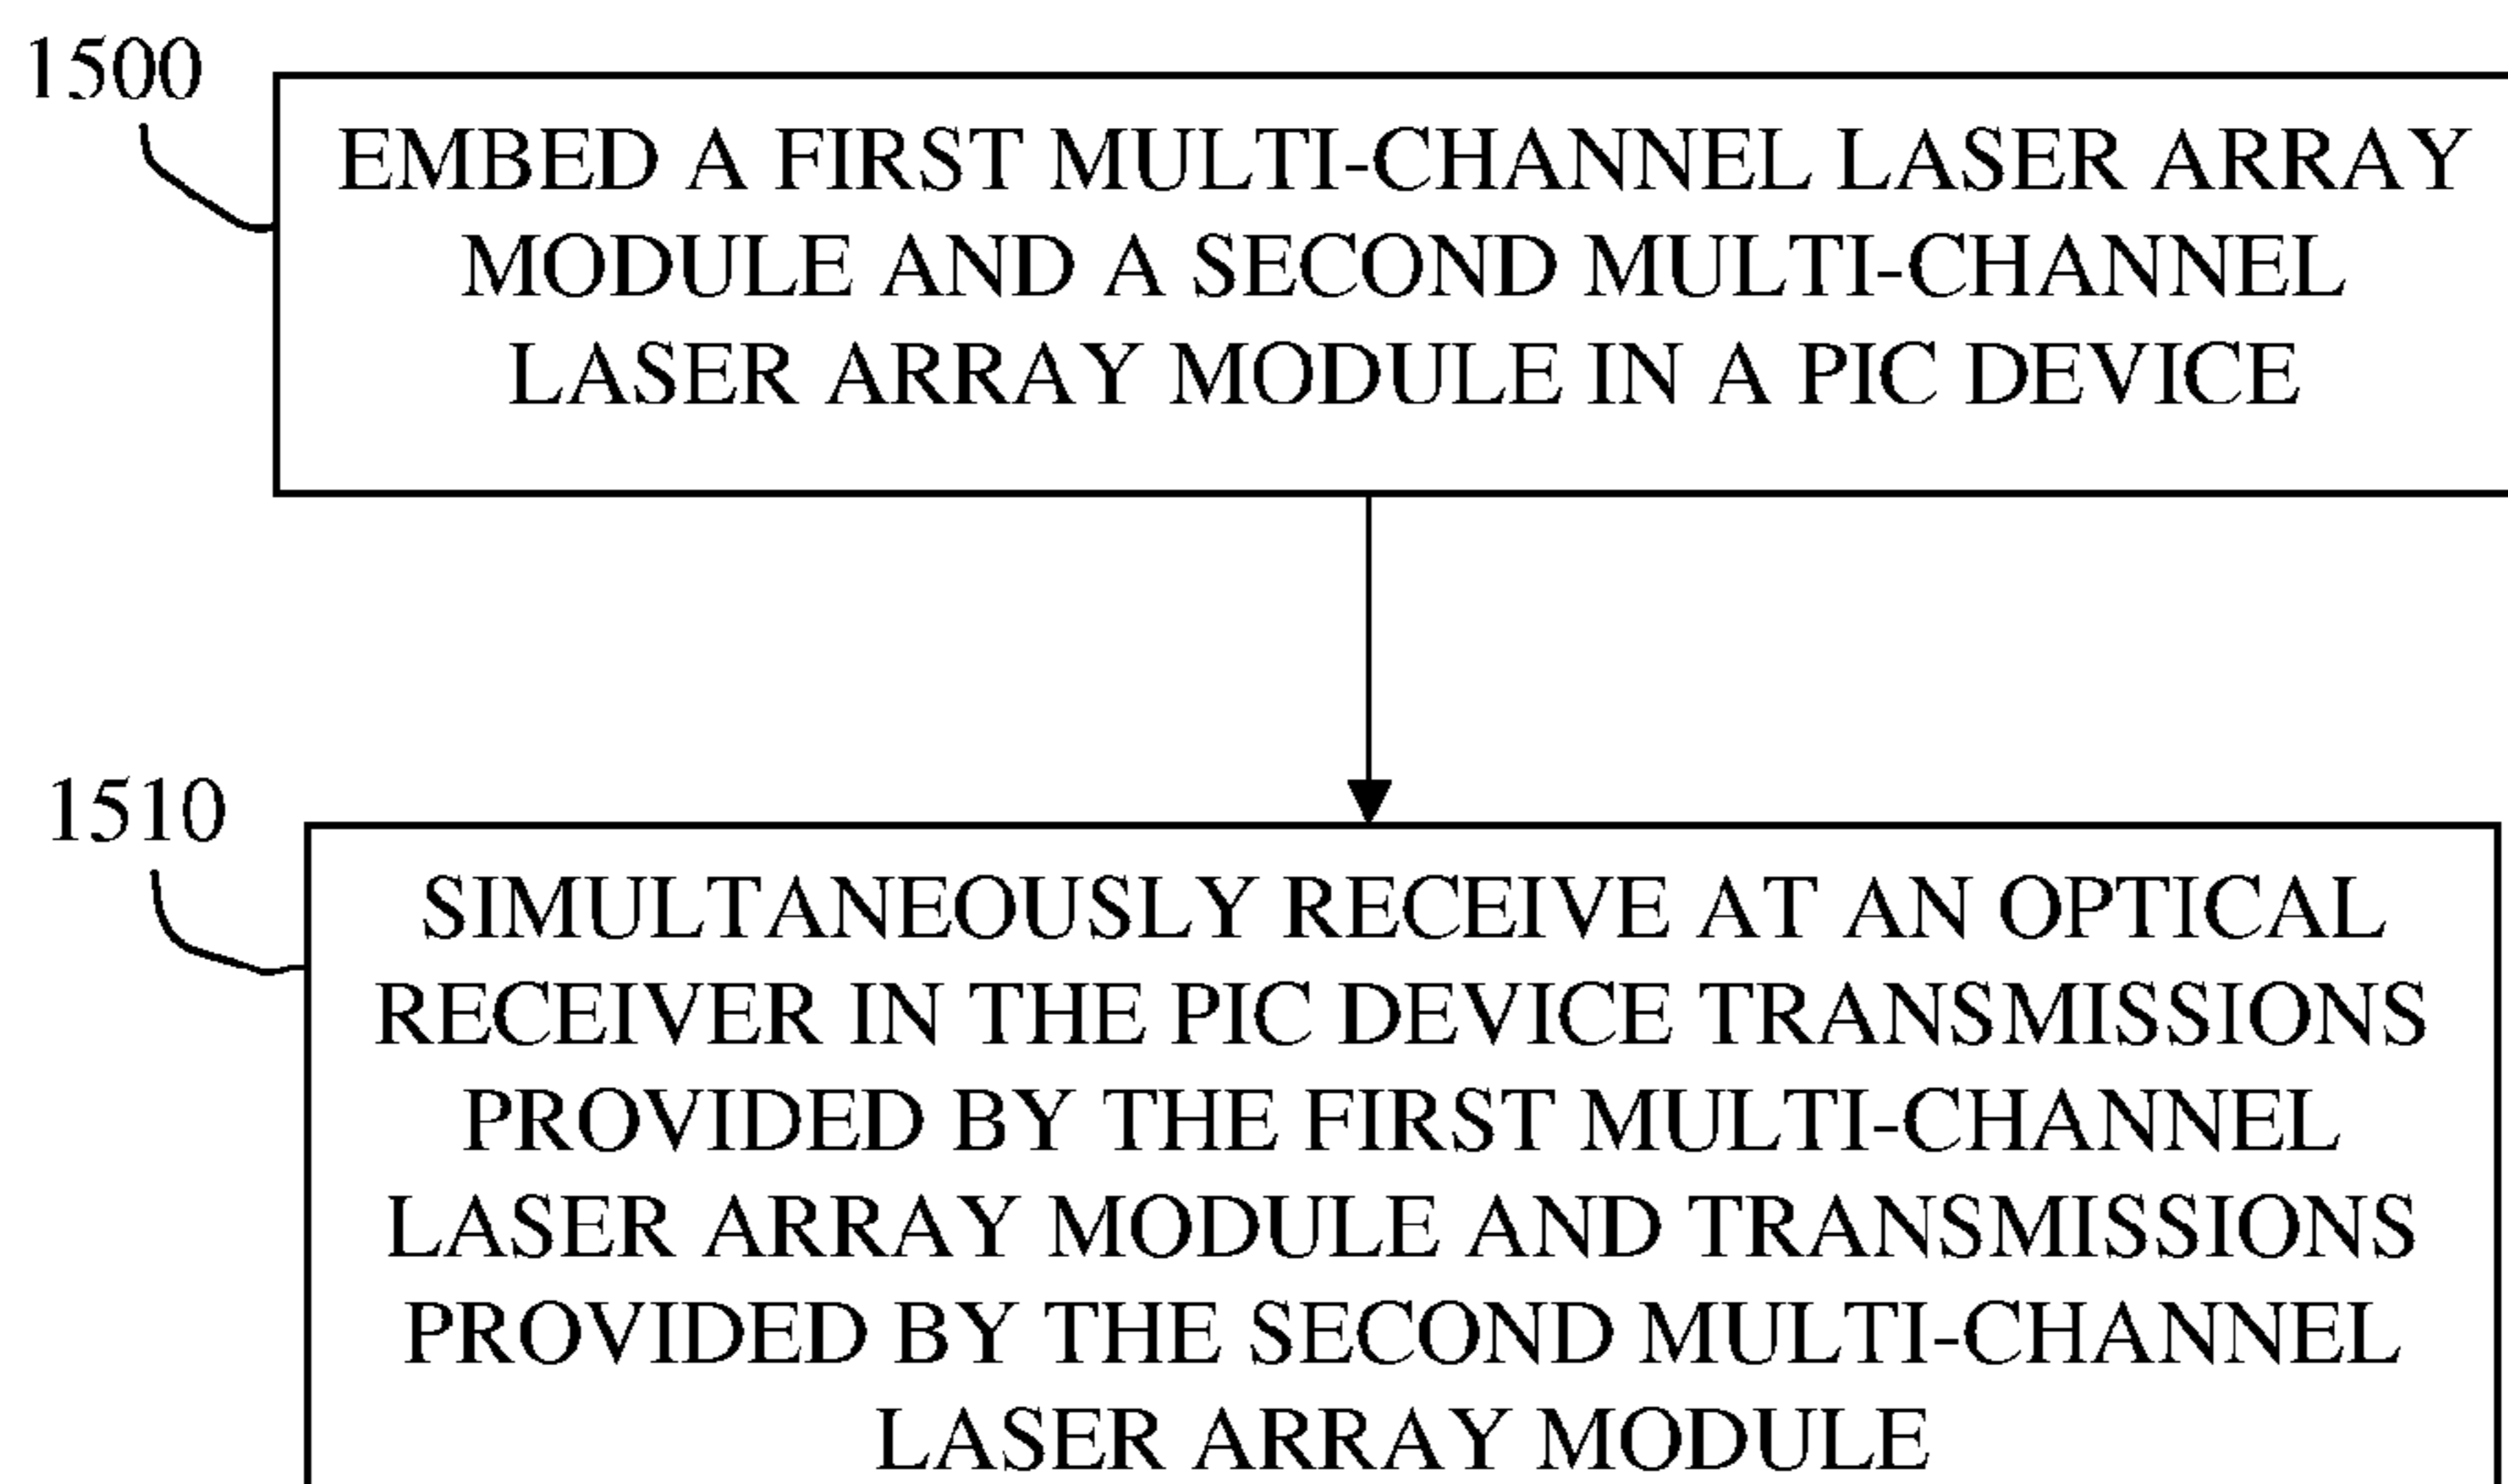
1500

EMBED A FIRST MULTI-CHANNEL LASER ARRAY MODULE AND A SECOND MULTI-CHANNEL LASER ARRAY MODULE IN A PIC DEVICE

1510

SIMULTANEOUSLY RECEIVE AT AN OPTICAL RECEIVER IN THE PIC DEVICE TRANSMISSIONS PROVIDED BY THE FIRST MULTI-CHANNEL LASER ARRAY MODULE AND TRANSMISSIONS PROVIDED BY THE SECOND MULTI-CHANNEL LASER ARRAY MODULE